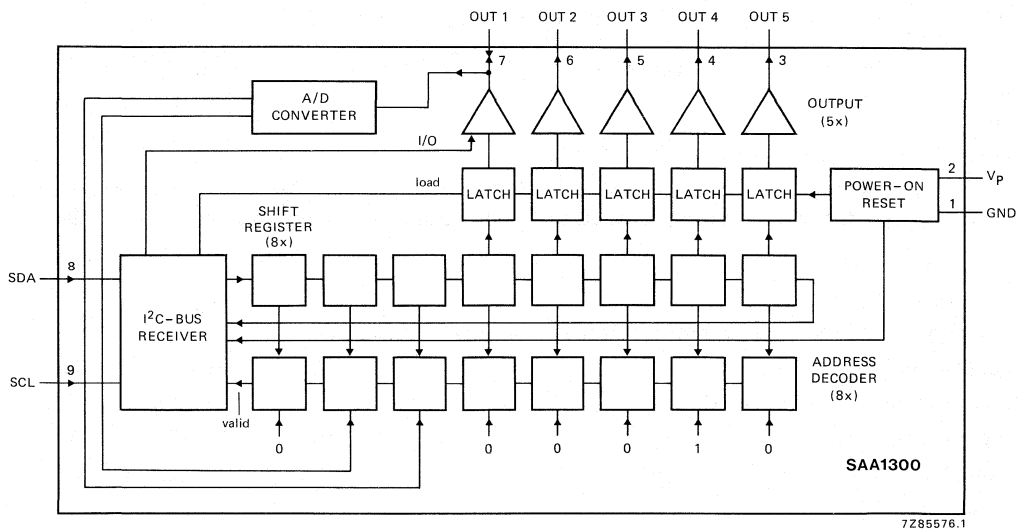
OUT 1
OUT 2
OUT 3
OUT 4
OUT 5

7
6
5
4
3

A/D CONVERTER

OUTPUT (5x)

I/O

load

LATCH
LATCH
LATCH
LATCH
LATCH

POWER-ON RESET

2
$V_P$
1
GND

SHIFT REGISTER (8x)

SDA
8

$I^2C$-BUS RECEIVER

SCL
9

ADDRESS DECODER (8x)

valid

0
0
0
0
1
0

SAA1300

7Z85576.1